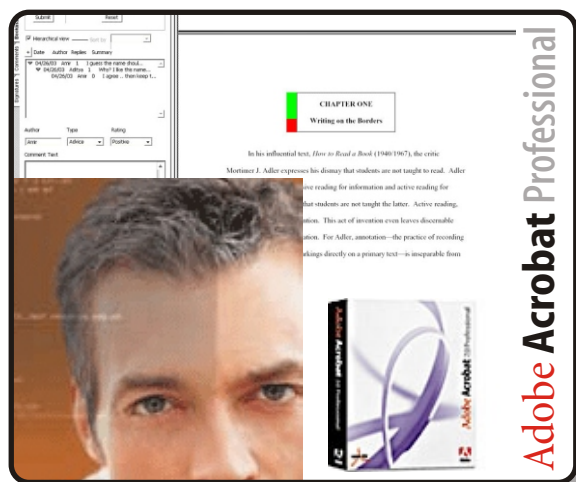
Submit Reset

Hierarchical view Sort by

Date Author Replies Summary

04/26/03 Amir 1 I guess the name shoul...

04/26/03 Adtkos 1 Why? I like the name...

04/26/03 Amir 0 I agree ... then keep t...

Author Type Rating

Amir Advice Positive

Comment Text:

Signatures Comments Bookmarks

CHAPTER ONE

Writing on the Borders

In his influential text, *How to Read a Book* (1940/1967), the critic Mortimer J. Adler expresses his dismay that students are not taught to read. Adler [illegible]ive reading for information and active reading for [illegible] that students are not taught the latter. Active reading, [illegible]ation. This act of invention even leaves discernable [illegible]ation. For Adler, annotation—the practice of recording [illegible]kings directly on a primary text—is inseparable from

Adobe Acrobat 6.0 Professional

Adobe Acrobat 6.0 Professional

Adobe Acrobat Professional